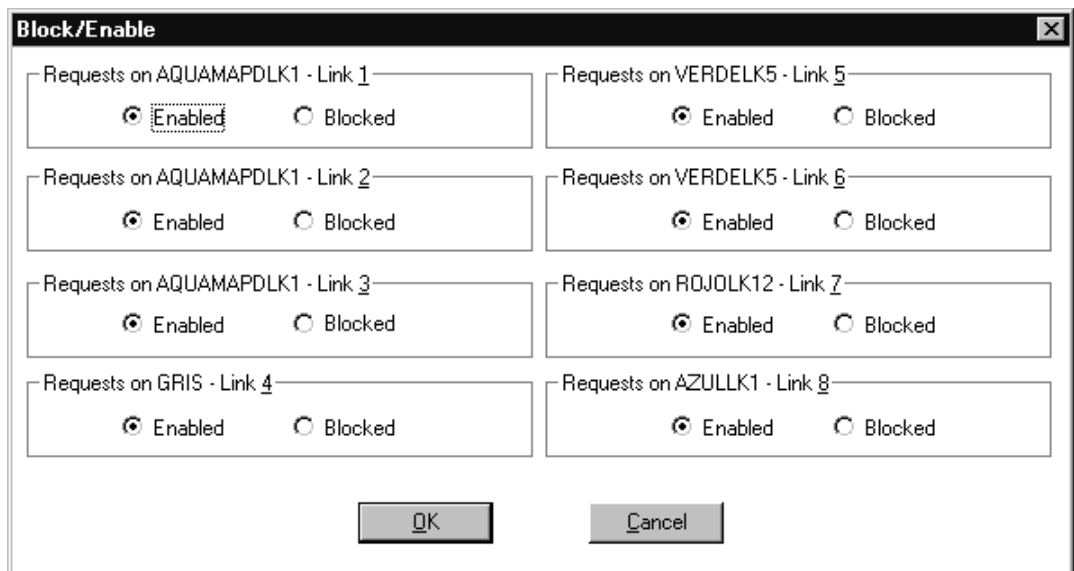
Block/Enable

Requests on AQUAMAPDLK1 - Link 1
Enabled Blocked

Requests on AQUAMAPDLK1 - Link 2
Enabled Blocked

Requests on AQUAMAPDLK1 - Link 3
Enabled Blocked

Requests on GRIS - Link 4
Enabled Blocked

Requests on VERDELK5 - Link 5
Enabled Blocked

Requests on VERDELK5 - Link 6
Enabled Blocked

Requests on ROJOLK12 - Link 7
Enabled Blocked

Requests on AZULLK1 - Link 8
Enabled Blocked

OK Cancel